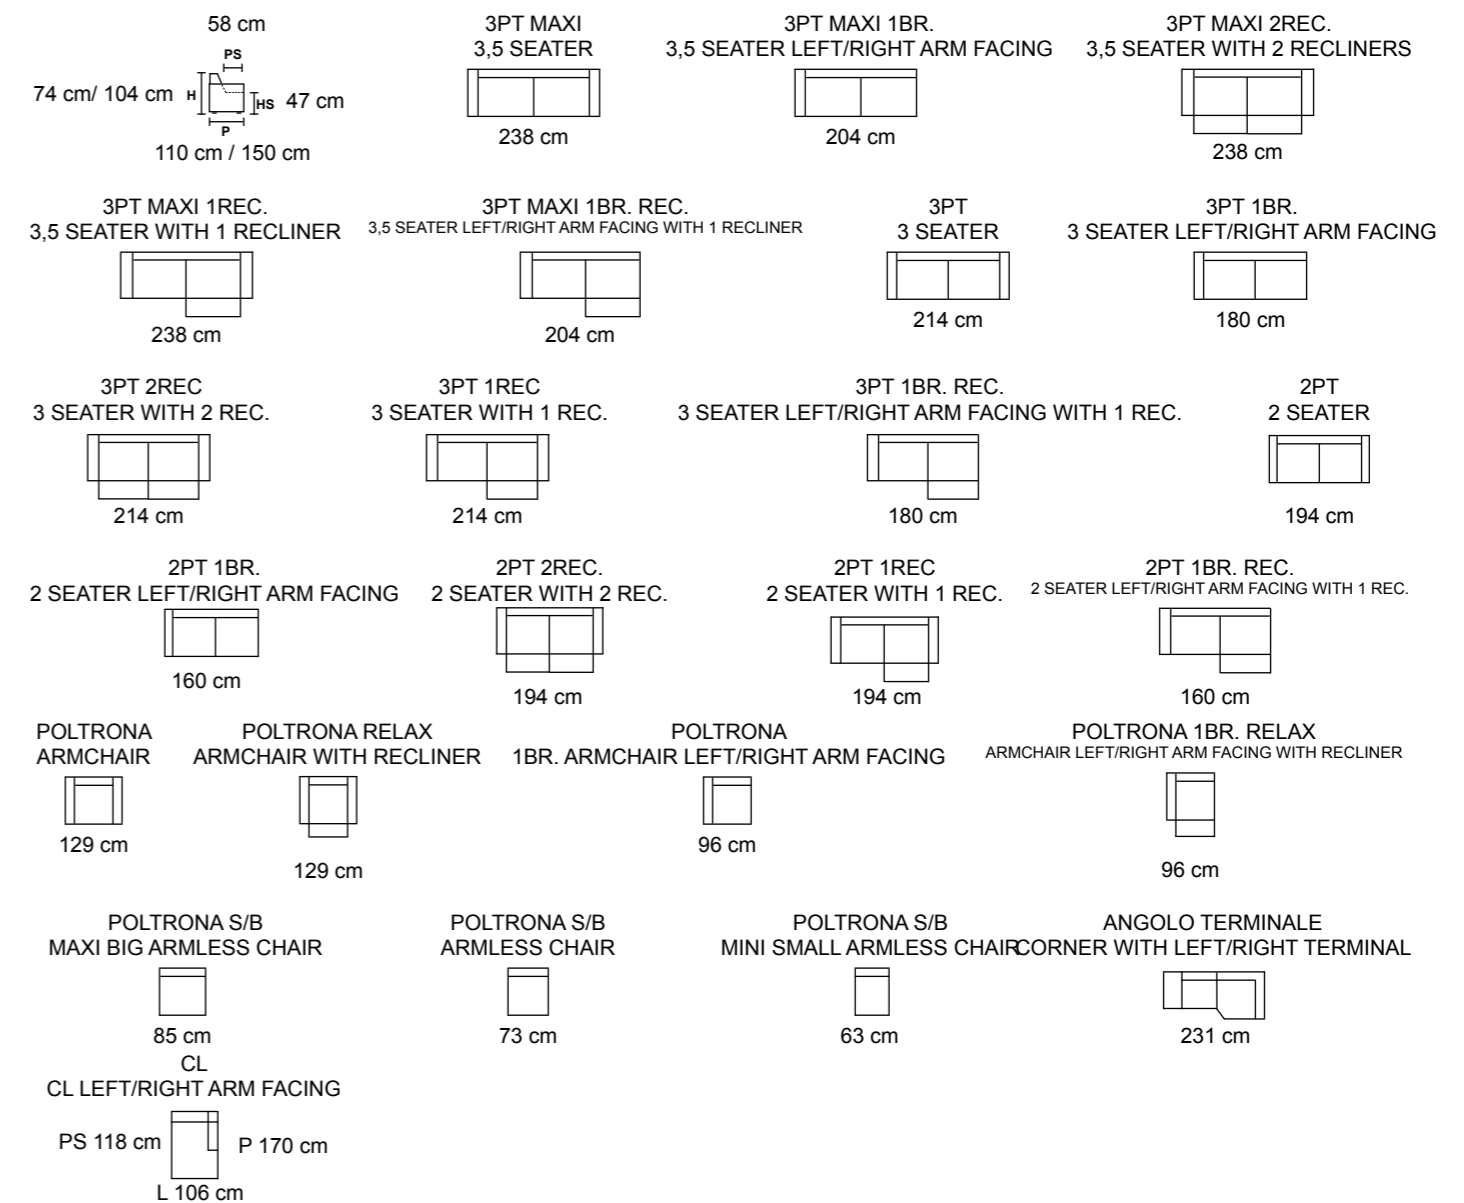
58 cm
PS
74 cm/ 104 cm H
HS 47 cm
P
110 cm / 150 cm

3PT MAXI
3,5 SEATER
238 cm

3PT MAXI 1BR.
3,5 SEATER LEFT/RIGHT ARM FACING
204 cm

3PT MAXI 2REC.
3,5 SEATER WITH 2 RECLINERS
238 cm

3PT MAXI 1REC.
3,5 SEATER WITH 1 RECLINER
238 cm

3PT MAXI 1BR. REC.
3,5 SEATER LEFT/RIGHT ARM FACING WITH 1 RECLINER
204 cm

3PT
3 SEATER
214 cm

3PT 1BR.
3 SEATER LEFT/RIGHT ARM FACING
180 cm

3PT 2REC
3 SEATER WITH 2 REC.
214 cm

3PT 1REC
3 SEATER WITH 1 REC.
214 cm

3PT 1BR. REC.
3 SEATER LEFT/RIGHT ARM FACING WITH 1 REC.
180 cm

2PT
2 SEATER
194 cm

2PT 1BR.
2 SEATER LEFT/RIGHT ARM FACING
160 cm

2PT 2REC.
2 SEATER WITH 2 REC.
194 cm

2PT 1REC
2 SEATER WITH 1 REC.
194 cm

2PT 1BR. REC.
2 SEATER LEFT/RIGHT ARM FACING WITH 1 REC.
160 cm

POLTRONA
ARMCHAIR
129 cm

POLTRONA RELAX
ARMCHAIR WITH RECLINER
129 cm

POLTRONA
1BR. ARMCHAIR LEFT/RIGHT ARM FACING
96 cm

POLTRONA 1BR. RELAX
ARMCHAIR LEFT/RIGHT ARM FACING WITH RECLINER
96 cm

POLTRONA S/B
MAXI BIG ARMLESS CHAIR
85 cm

POLTRONA S/B
ARMLESS CHAIR
73 cm

POLTRONA S/B
MINI SMALL ARMLESS CHAIR
63 cm

ANGOLO TERMINALE
CORNER WITH LEFT/RIGHT TERMINAL
231 cm

CL
CL LEFT/RIGHT ARM FACING
PS 118 cm
P 170 cm
L 106 cm